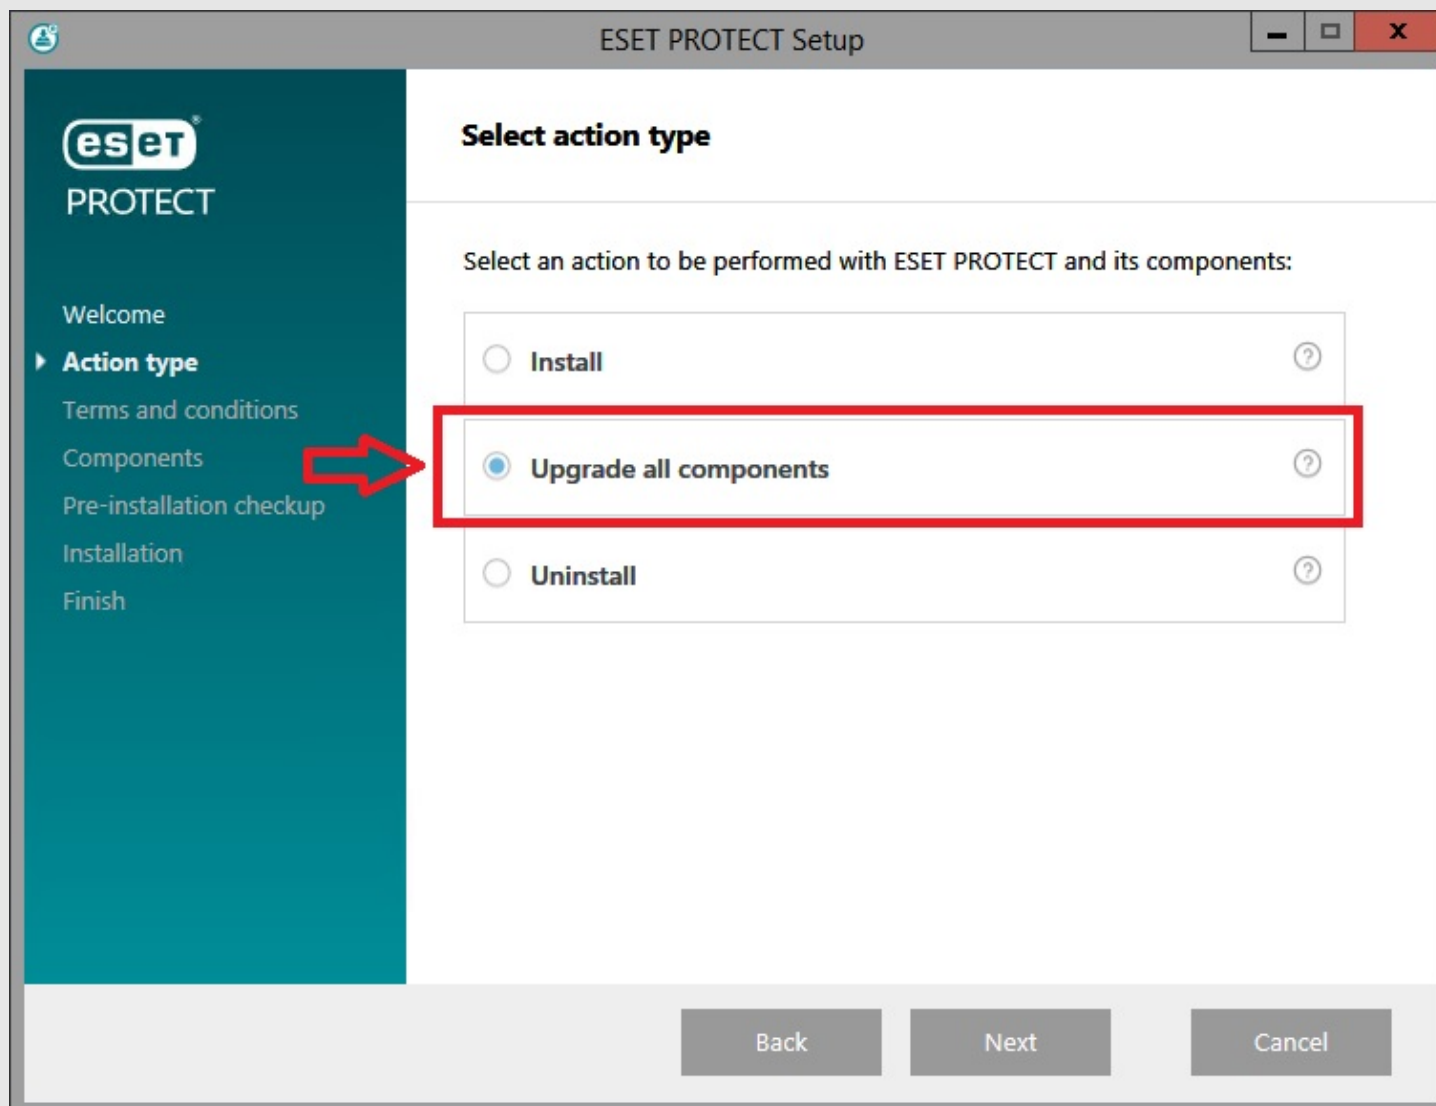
ESET PROTECT Setup

eset PROTECT

Welcome
Action type
Terms and conditions
Components
Pre-installation checkup
Installation
Finish

Select action type

Select an action to be performed with ESET PROTECT and its components:

Install

Upgrade all components

Uninstall

Back Next Cancel